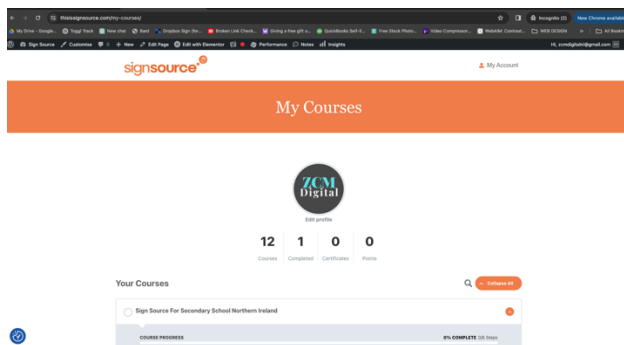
thisissignsource.com/my-courses/

Incognito (2) New Chrome available

My Drive - Google... Toggl Track New chat Bard Dropbox Sign (fo... Broken Link Check... Giving a free gift o... QuickBooks Self-E... Free Stock Photo... Video Compressor... WebAIM: Contrast... WEB DESIGN All Bookmarks

Sign Source Customise 0 + New Edit Page Edit with Elementor Performance Notes Insights Hi, zcmdigitalni@gmail.com

signsource

My Account

My Courses

ZCM Digital

Edit profile

| 12 | 1 | 0 | 0 |
|---|---|---|---|
| Courses | Completed | Certificates | Points |

Your Courses

Collapse All

Sign Source For Secondary School Northern Ireland

COURSE PROGRESS

0% COMPLETE 0/6 Steps